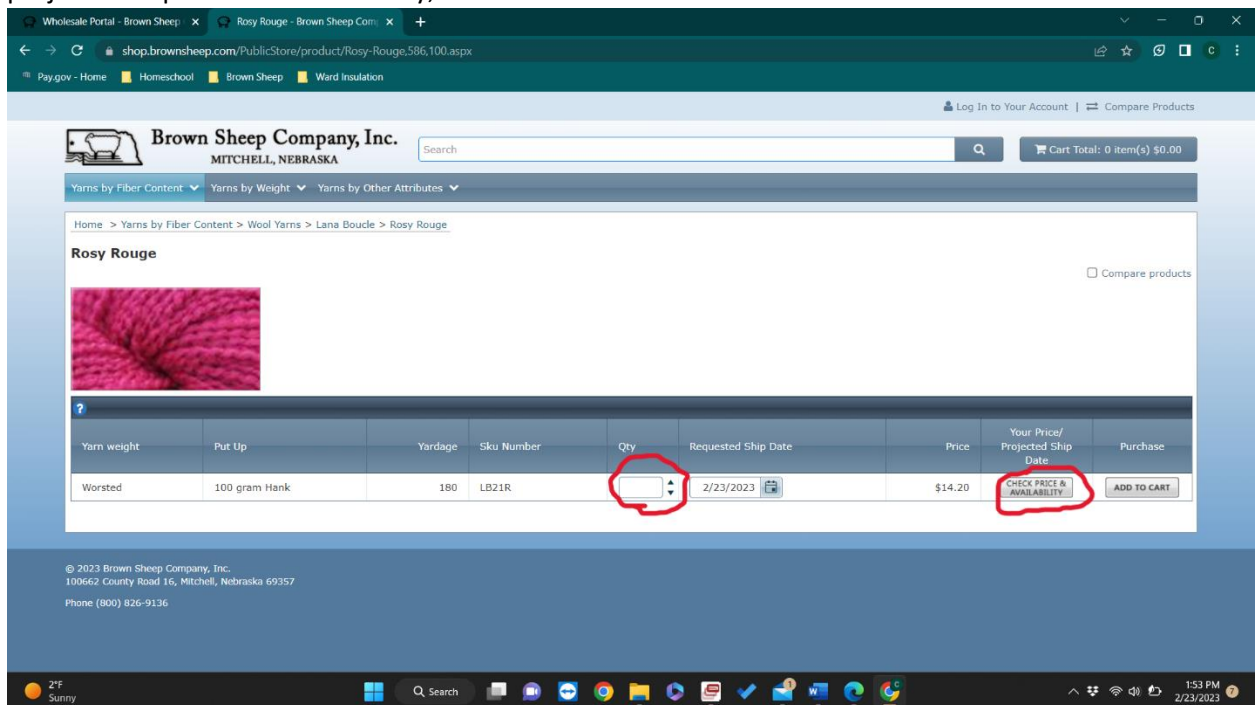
Wholesale Portal - Brown Sheep
Rosy Rouge - Brown Sheep Com

shop.brownsheep.com/PublicStore/product/Rosy-Rouge,586,100.aspx

Pay.gov - Home | Homeschool | Brown Sheep | Ward Insulation

Log In to Your Account | Compare Products

Brown Sheep Company, Inc.
MITCHELL, NEBRASKA

Search

Cart Total: 0 item(s) $0.00

Yarns by Fiber Content | Yarns by Weight | Yarns by Other Attributes

Home > Yarns by Fiber Content > Wool Yarns > Lana Boucle > Rosy Rouge

Rosy Rouge

Compare products

?

| Yarn weight | Put Up | Yardage | Sku Number | Qty | Requested Ship Date | Price | Your Price/ Projected Ship Date | Purchase |
|---|---|---|---|---|---|---|---|---|
| Worsted | 100 gram Hank | 180 | LB21R | | 2/23/2023 | $14.20 | CHECK PRICE & AVAILABILITY | ADD TO CART |

© 2023 Brown Sheep Company, Inc.
100662 County Road 16, Mitchell, Nebraska 69357

Phone (800) 826-9136

2°F
Sunny

Search

1:53 PM
2/23/2023